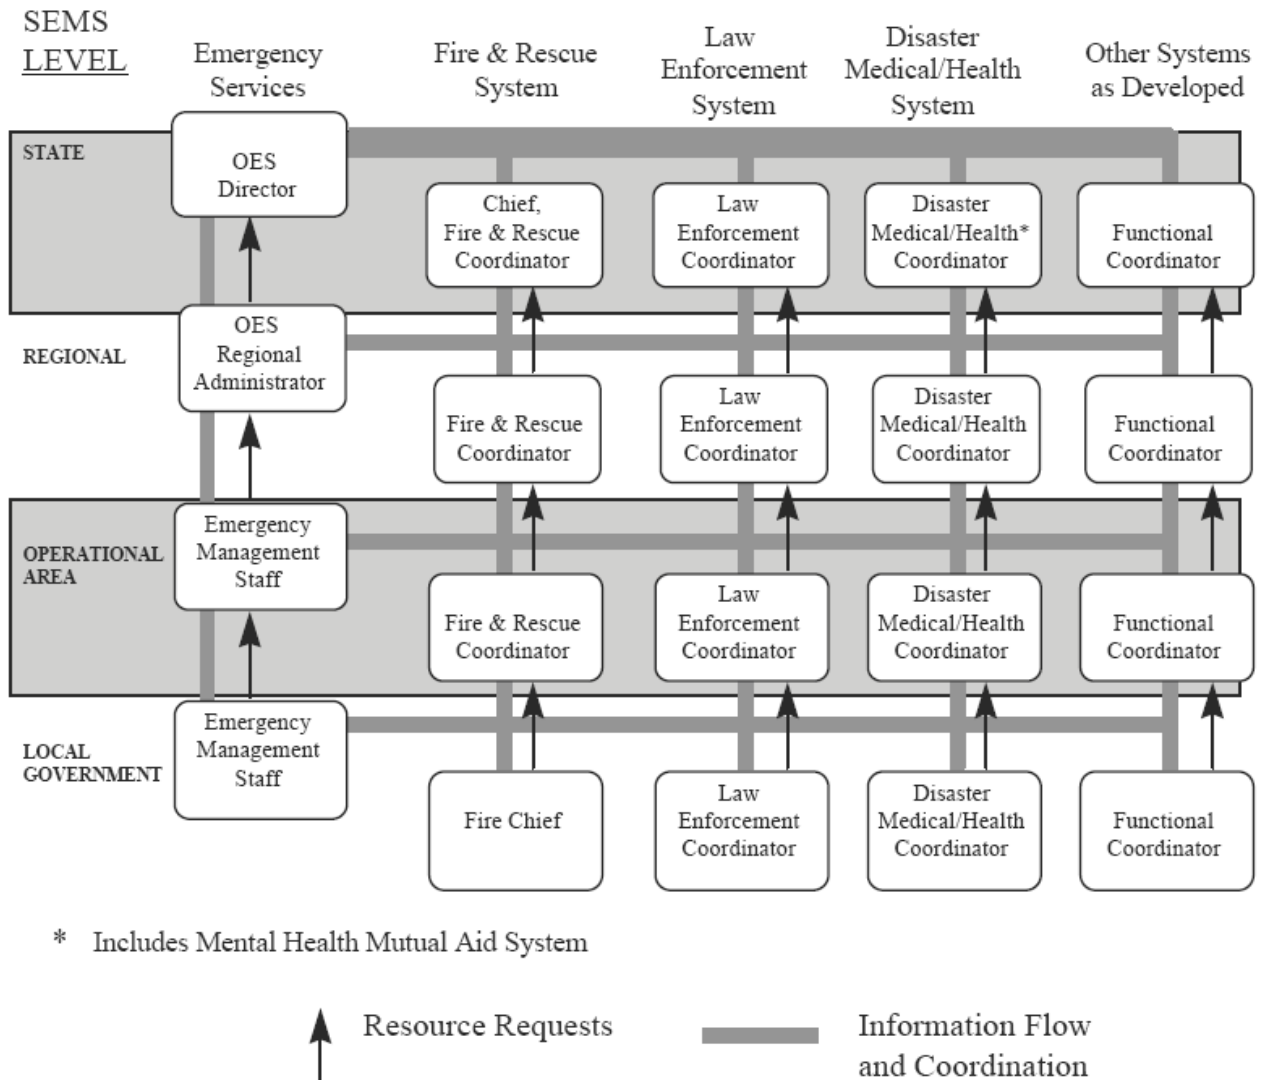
SEMS LEVEL

Emergency Services

Fire & Rescue System

Law Enforcement System

Disaster Medical/Health System

Other Systems as Developed

STATE

OES Director

Chief, Fire & Rescue Coordinator

Law Enforcement Coordinator

Disaster Medical/Health* Coordinator

Functional Coordinator

REGIONAL

OES Regional Administrator

Fire & Rescue Coordinator

Law Enforcement Coordinator

Disaster Medical/Health Coordinator

Functional Coordinator

OPERATIONAL AREA

Emergency Management Staff

Fire & Rescue Coordinator

Law Enforcement Coordinator

Disaster Medical/Health Coordinator

Functional Coordinator

LOCAL GOVERNMENT

Emergency Management Staff

Fire Chief

Law Enforcement Coordinator

Disaster Medical/Health Coordinator

Functional Coordinator

* Includes Mental Health Mutual Aid System

Resource Requests

Information Flow and Coordination